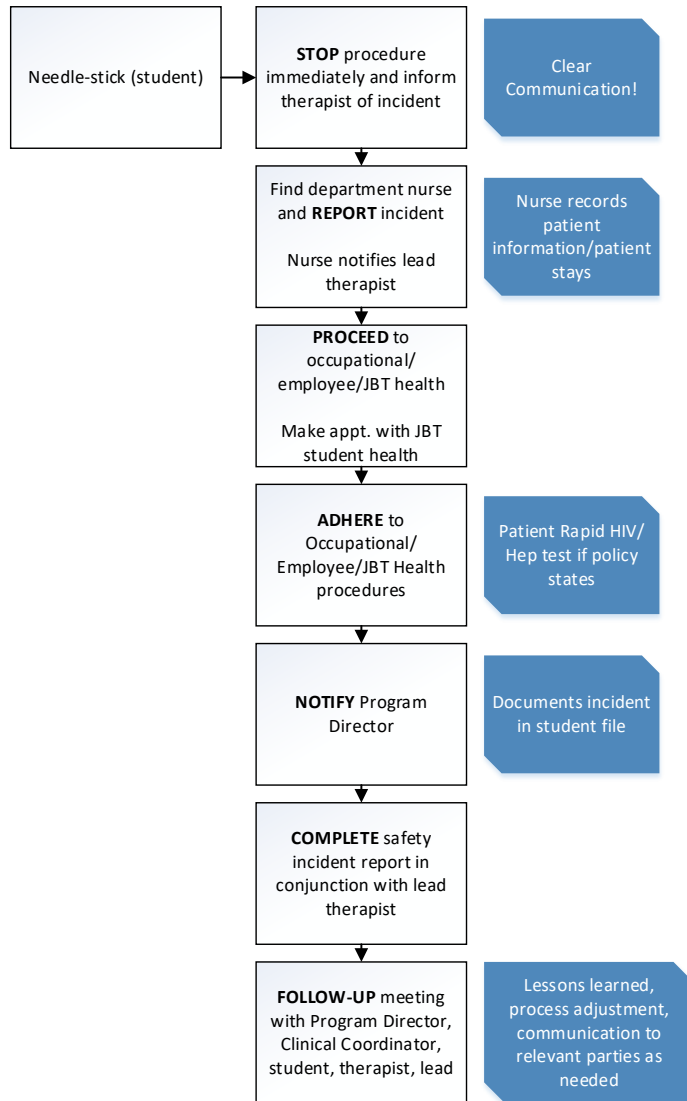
Needle-stick (student)

STOP procedure immediately and inform therapist of incident

Clear Communication!

Find department nurse and REPORT incident

Nurse notifies lead therapist

Nurse records patient information/patient stays

PROCEED to occupational/ employee/JBT health

Make appt. with JBT student health

ADHERE to Occupational/ Employee/JBT Health procedures

Patient Rapid HIV/ Hep test if policy states

NOTIFY Program Director

Documents incident in student file

COMPLETE safety incident report in conjunction with lead therapist

FOLLOW-UP meeting with Program Director, Clinical Coordinator, student, therapist, lead

Lessons learned, process adjustment, communication to relevant parties as needed